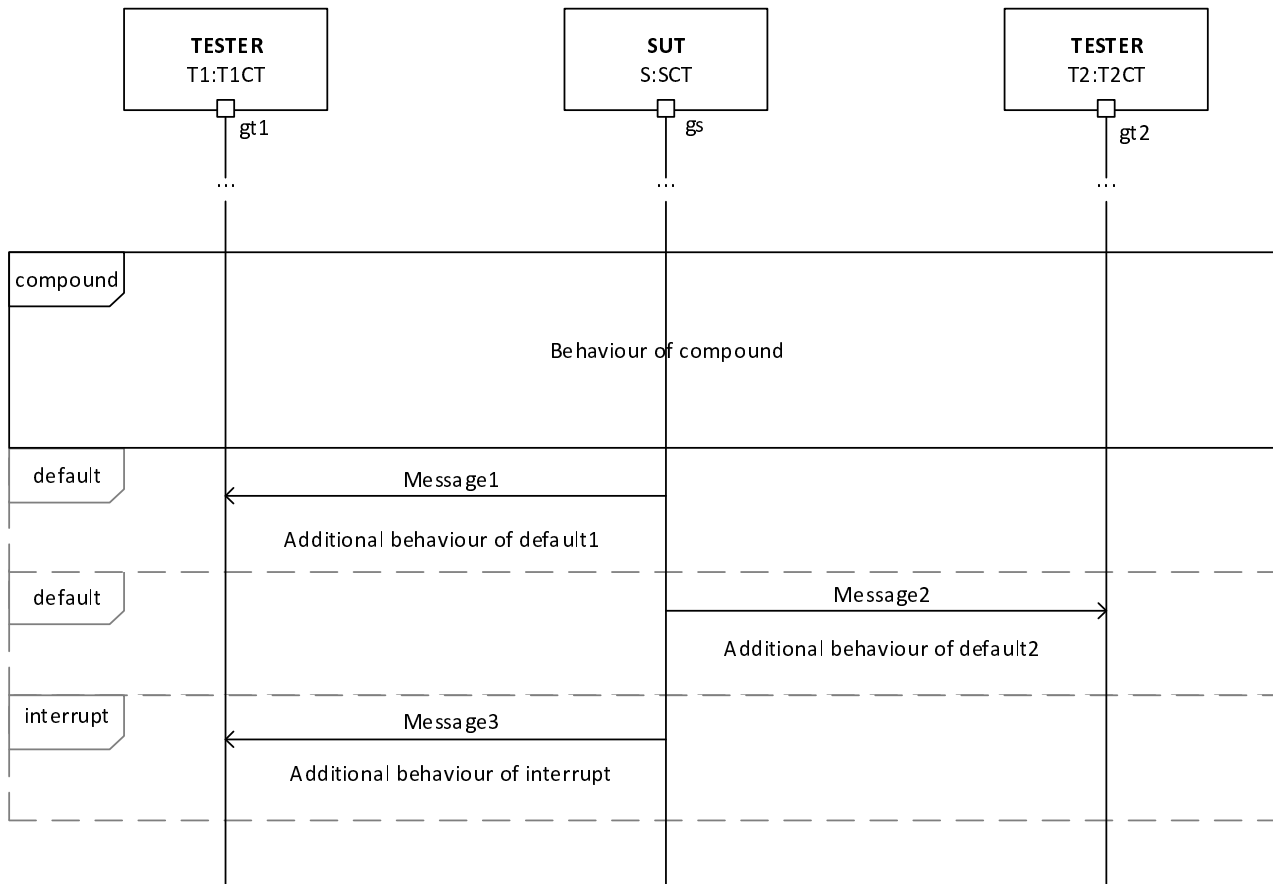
TESTER
T1:T1CT

SUT
S:SCT

TESTER
T2:T2CT

gt1

gs

gt2

...

...

...

compound

Behaviour of compound

default

Message1

Additional behaviour of default1

default

Message2

Additional behaviour of default2

interrupt

Message3

Additional behaviour of interrupt